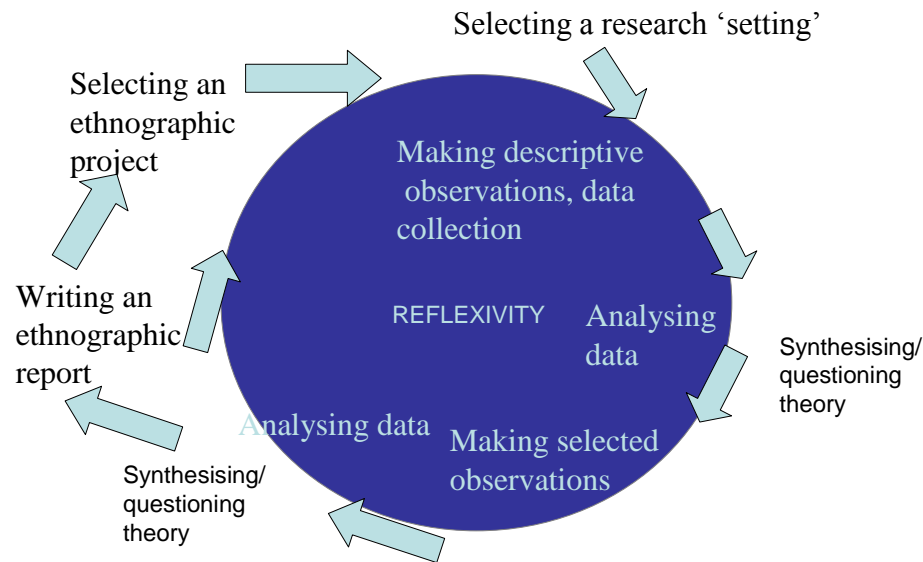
Selecting a research 'setting'

Selecting an ethnographic project

Making descriptive observations, data collection

REFLEXIVITY

Analysing data

Synthesising/ questioning theory

Making selected observations

Analysing data

Writing an ethnographic report

Synthesising/ questioning theory